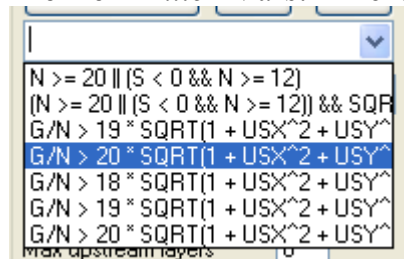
|

N >= 20 || (S < 0 && N >= 12)

(N >= 20 || (S < 0 && N >= 12)) && SQR

G/N > 19 * SQRT(1 + USX^2 + USY^

G/N > 20 * SQRT(1 + USX^2 + USY^

G/N > 18 * SQRT(1 + USX^2 + USY^

G/N > 19 * SQRT(1 + USX^2 + USY^

G/N > 20 * SQRT(1 + USX^2 + USY^

Max upstream layers